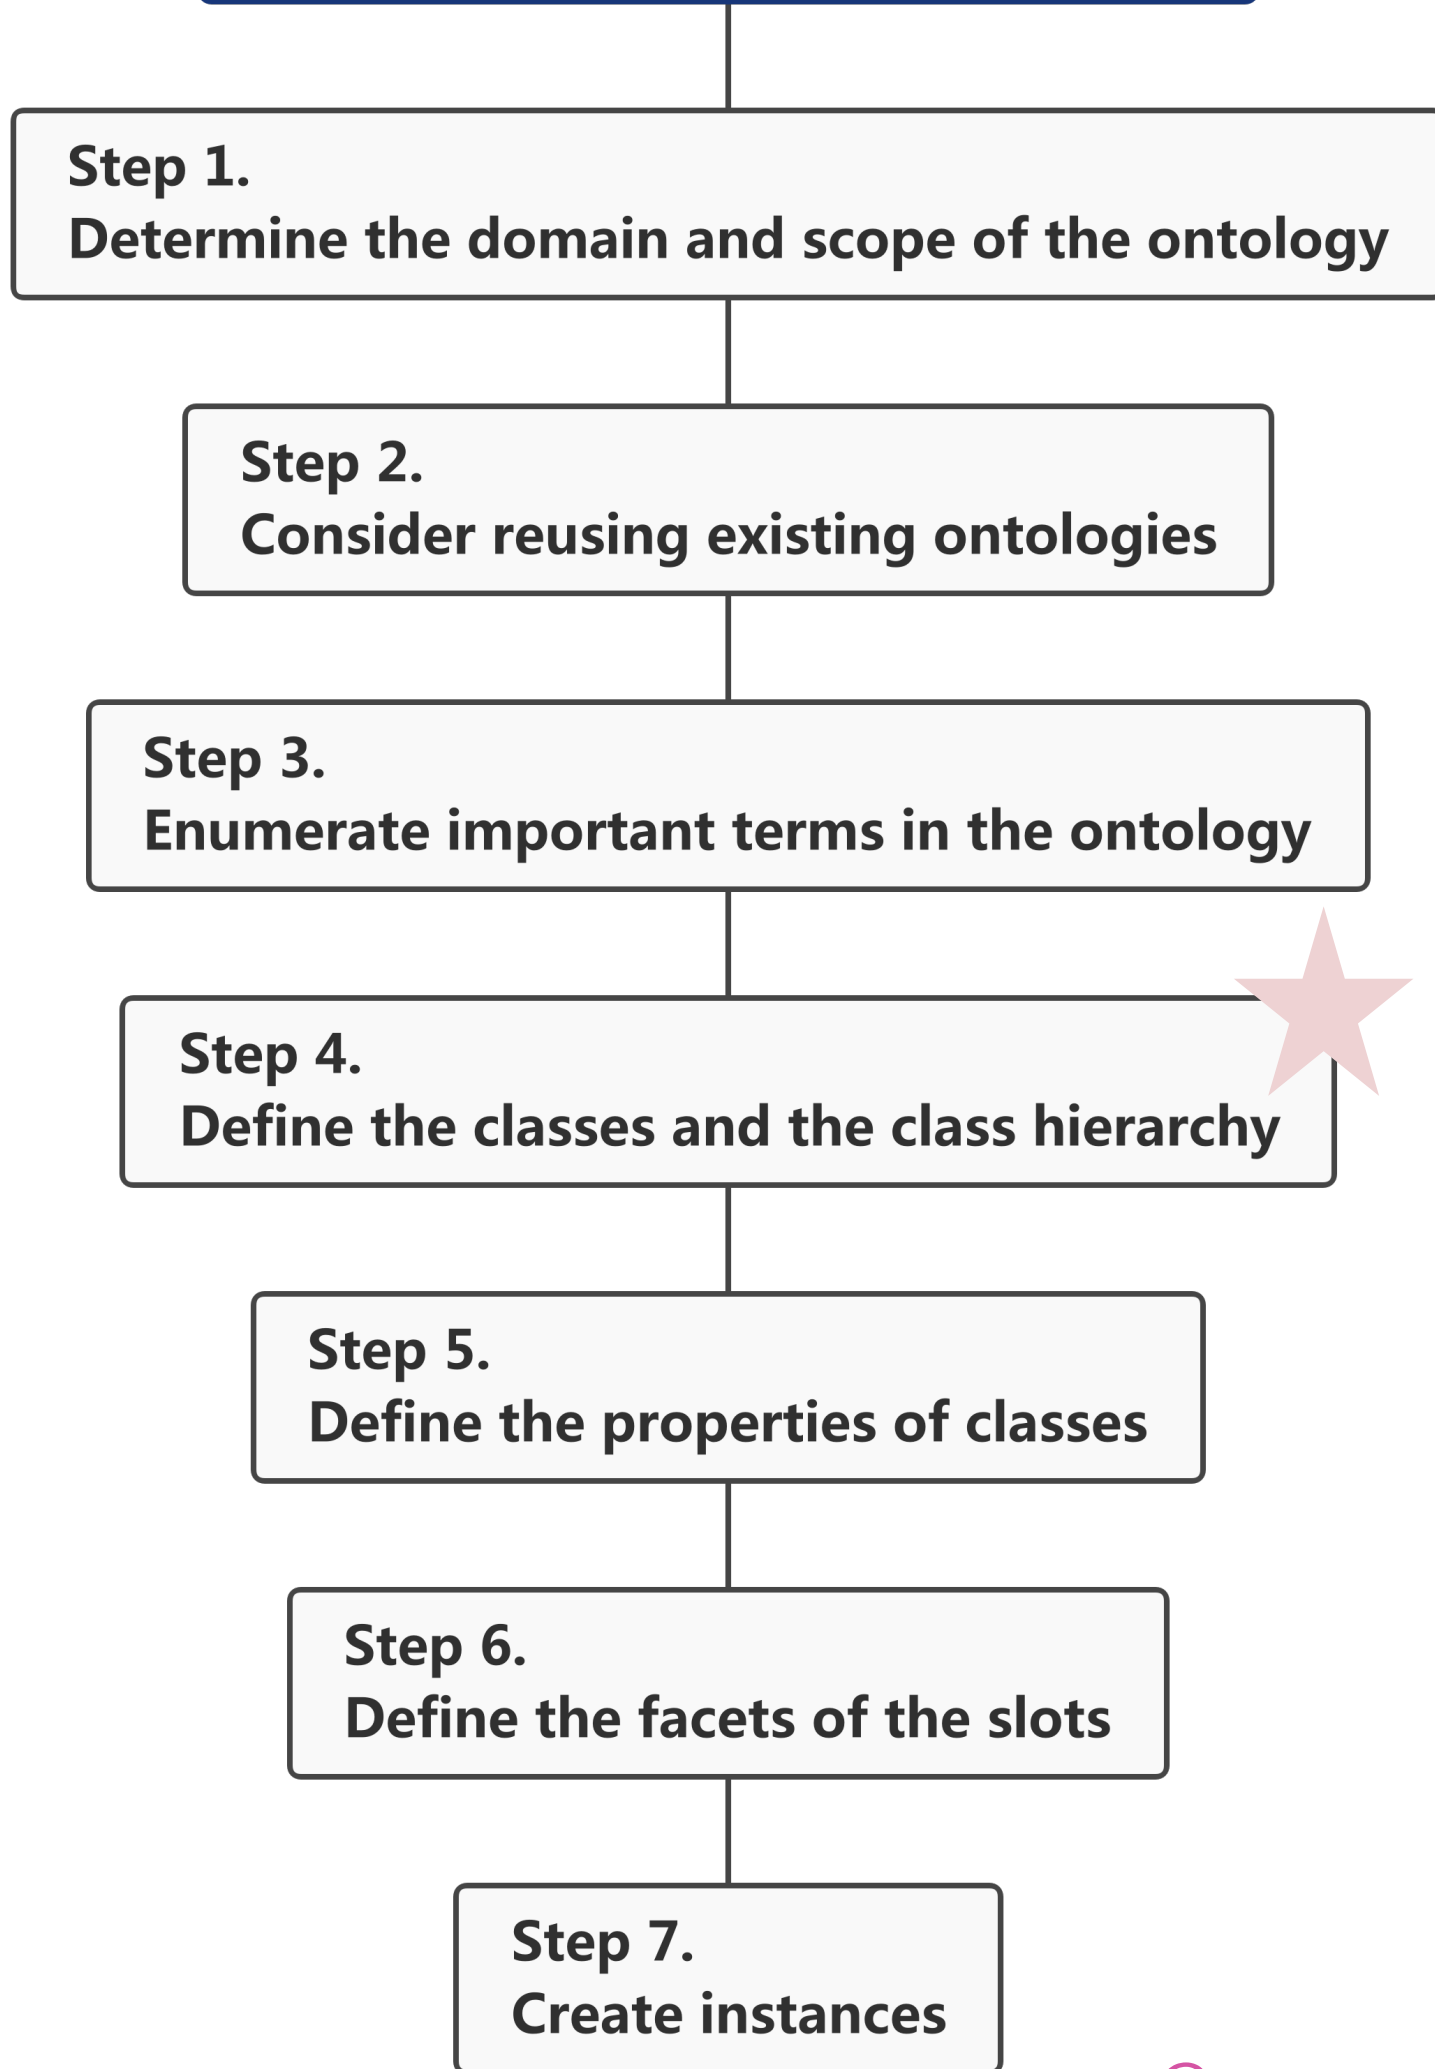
Step 1.
Determine the domain and scope of the ontology

Step 2.
Consider reusing existing ontologies

Step 3.
Enumerate important terms in the ontology

Step 4.
Define the classes and the class hierarchy

Step 5.
Define the properties of classes

Step 6.
Define the facets of the slots

Step 7.
Create instances